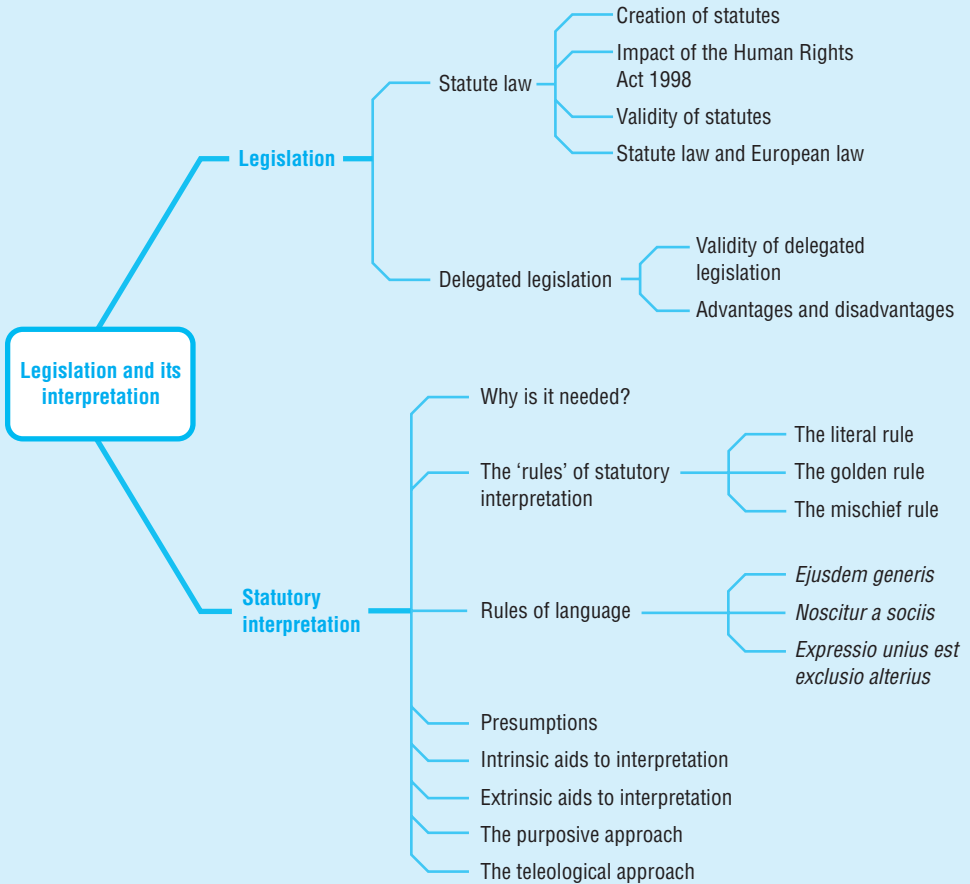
Legislation and its interpretation

Legislation

Statute law

Creation of statutes

Impact of the Human Rights Act 1998

Validity of statutes

Statute law and European law

Delegated legislation

Validity of delegated legislation

Advantages and disadvantages

Statutory interpretation

Why is it needed?

The 'rules' of statutory interpretation

The literal rule

The golden rule

The mischief rule

Rules of language

*Ejusdem generis*

*Noscitur a sociis*

*Expressio unius est exclusio alterius*

Presumptions

Intrinsic aids to interpretation

Extrinsic aids to interpretation

The purposive approach

The teleological approach